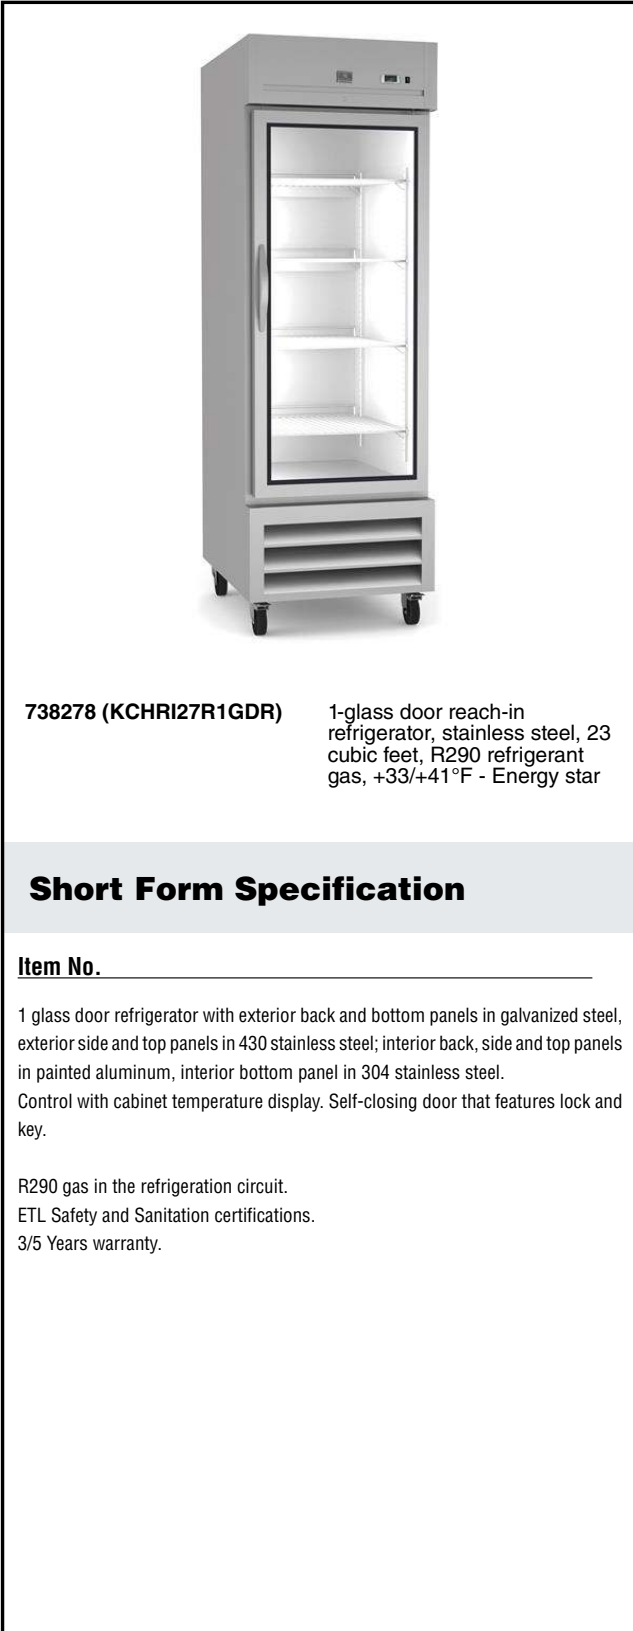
738278 (KCHRI27R1GDR)

1-glass door reach-in refrigerator, stainless steel, 23 cubic feet, R290 refrigerant gas, +33/+41°F - Energy star

Short Form Specification

Item No.

1 glass door refrigerator with exterior back and bottom panels in galvanized steel, exterior side and top panels in 430 stainless steel; interior back, side and top panels in painted aluminum, interior bottom panel in 304 stainless steel.
Control with cabinet temperature display. Self-closing door that features lock and key.

R290 gas in the refrigeration circuit.
ETL Safety and Sanitation certifications.
3/5 Years warranty.